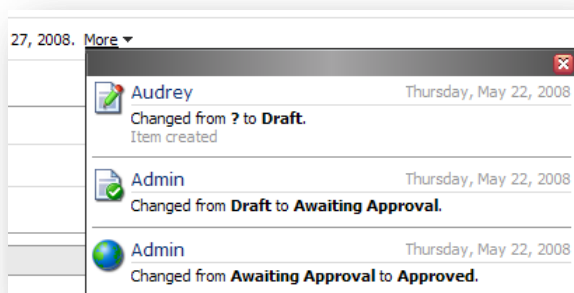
27, 2008. More

Audrey Thursday, May 22, 2008
Changed from ? to Draft.
Item created

Admin Thursday, May 22, 2008
Changed from Draft to Awaiting Approval.

Admin Thursday, May 22, 2008
Changed from Awaiting Approval to Approved.